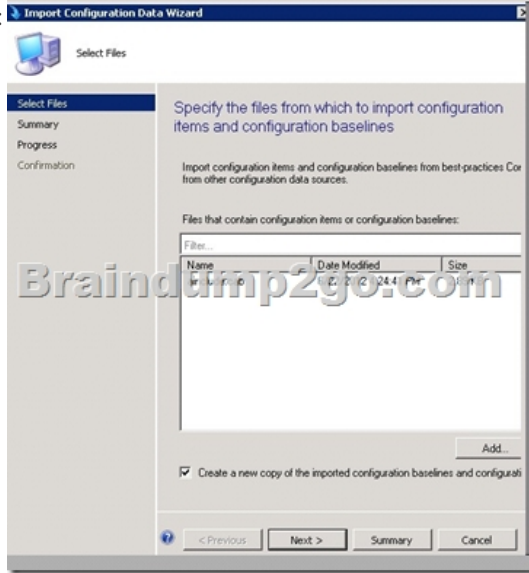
Import Configuration Data Wizard

Select Files

Select Files
Summary
Progress
Confirmation

Specify the files from which to import configuration items and configuration baselines

Import configuration items and configuration baselines from best-practices Cor from other configuration data sources.

Files that contain configuration items or configuration baselines:

Filter...

| Name | Date Modified | Size |
|---|---|---|
| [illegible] | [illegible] 2:24:4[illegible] PM | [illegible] |

Braindump2go.com

Add...

Create a new copy of the imported configuration baselines and configurati

< Previous
Next >
Summary
Cancel